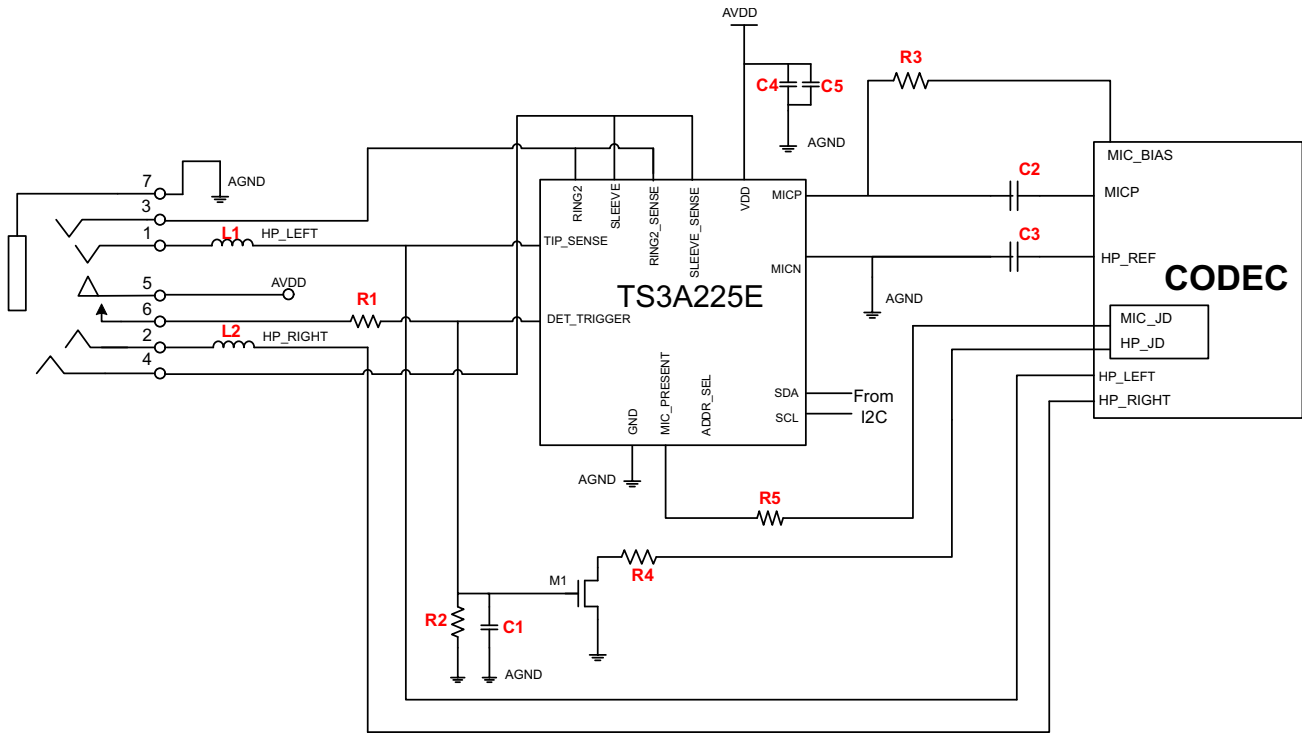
AVDD

R3

C4 C5

AGND

MIC_BIAS

7

AGND

3

C2

MICP

RING2

SLEEVE

RING2_SENSE

SLEEVE_SENSE

VDD

MICP

1

L1

HP_LEFT

TIP_SENSE

C3

HP_REF

MICN

CODEC

5

AVDD

TS3A225E

AGND

6

R1

DET_TRIGGER

MIC_JD

2

L2

HP_RIGHT

HP_JD

4

HP_LEFT

MIC_PRESENT

ADDR_SEL

SDA

From

HP_RIGHT

GND

SCL

I2C

AGND

R5

M1

R4

R2

C1

AGND